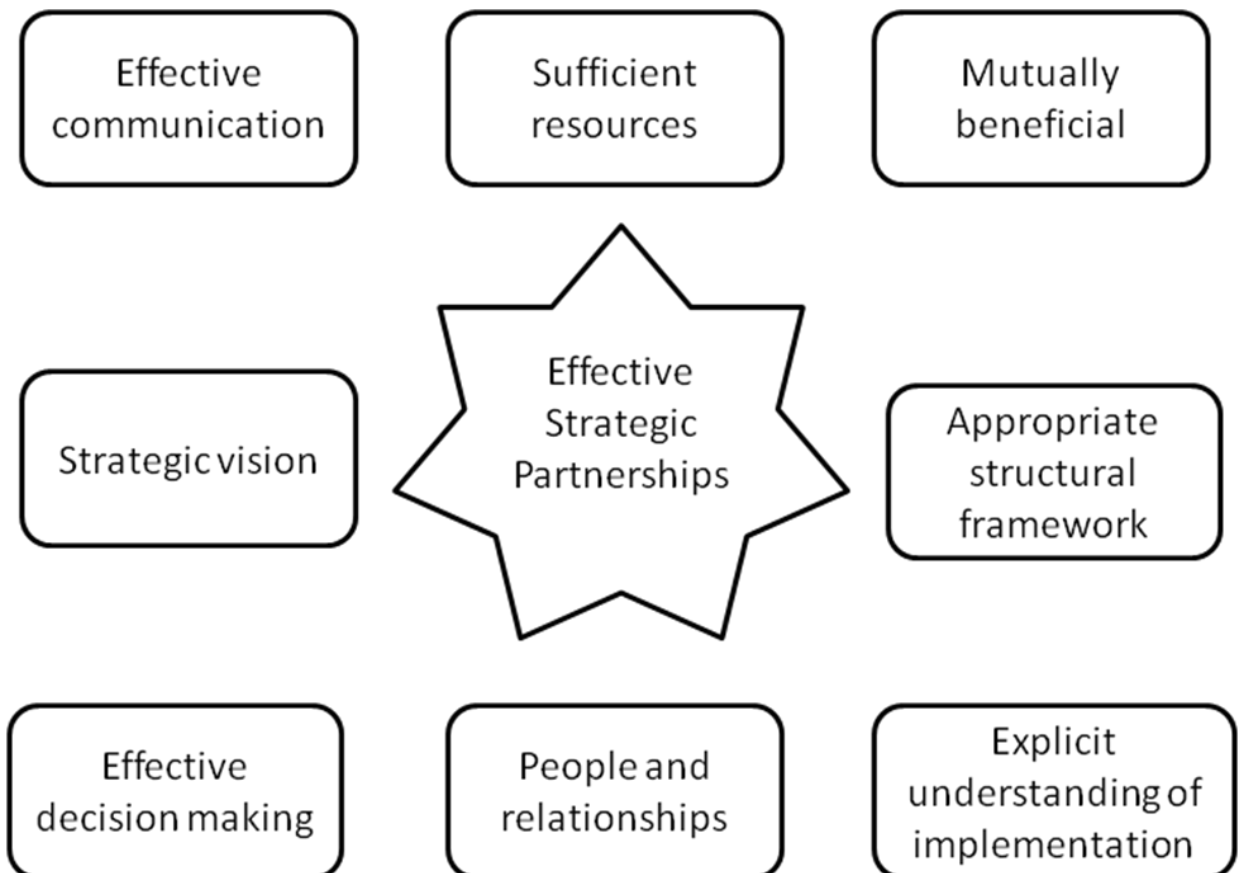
Effective communication

Sufficient resources

Mutually beneficial

Strategic vision

Effective Strategic Partnerships

Appropriate structural framework

Effective decision making

People and relationships

Explicit understanding of implementation